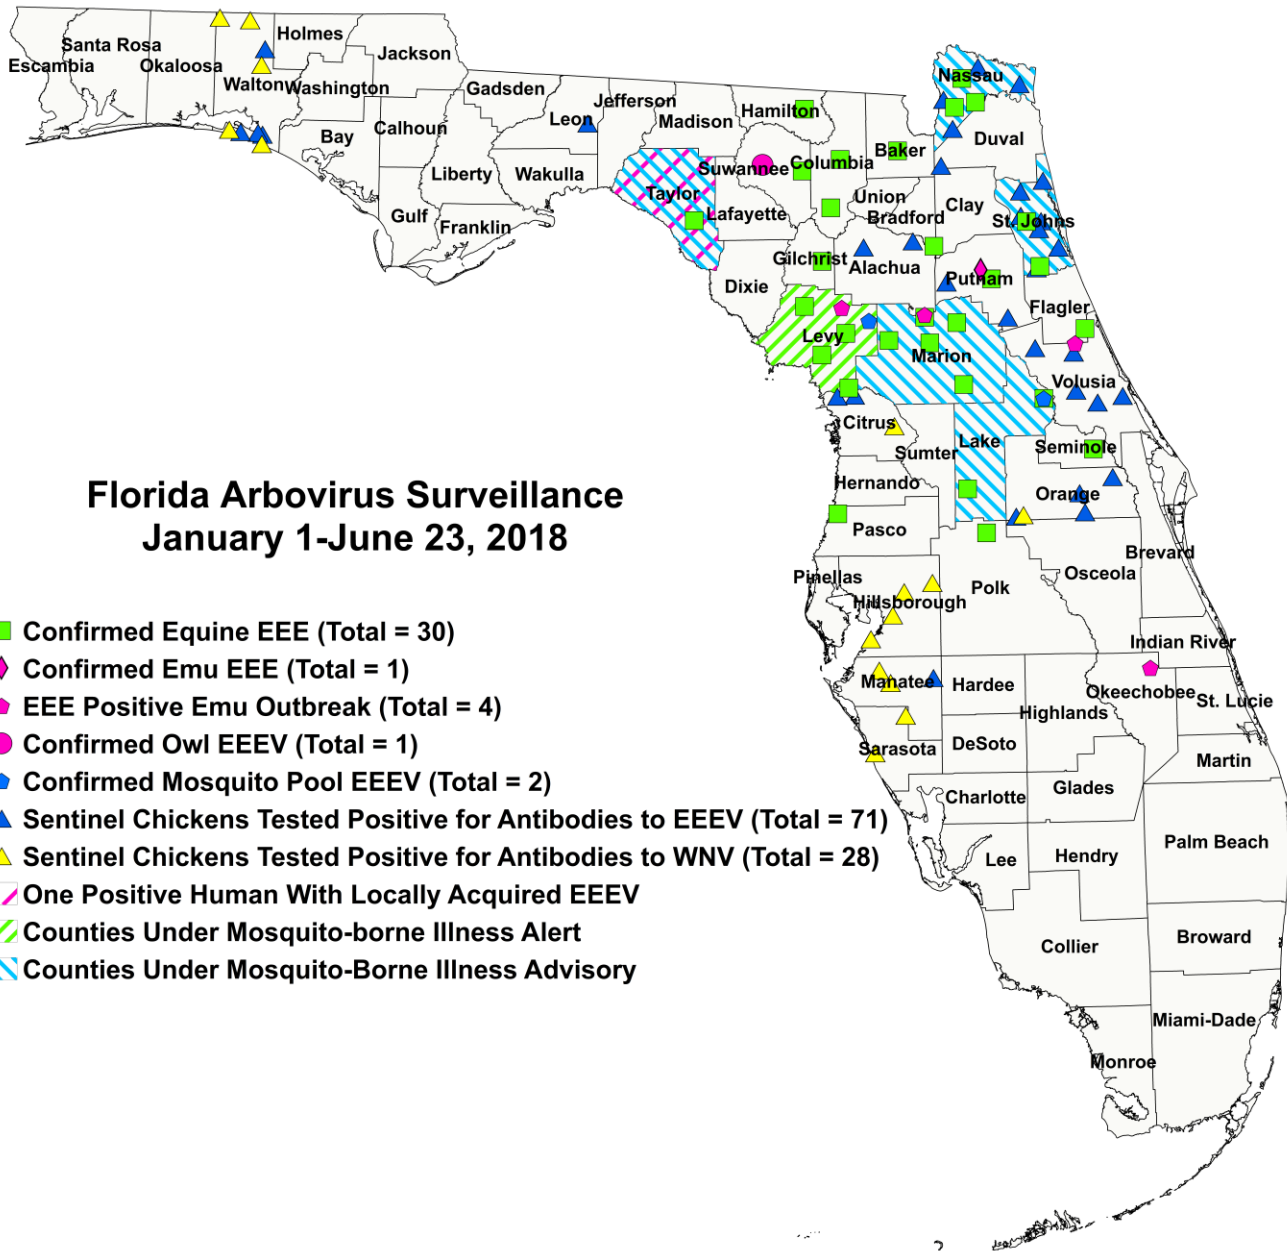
Florida Arbovirus Surveillance
January 1-June 23, 2018

Confirmed Equine EEE (Total = 30)
Confirmed Emu EEE (Total = 1)
EEE Positive Emu Outbreak (Total = 4)
Confirmed Owl EEEV (Total = 1)
Confirmed Mosquito Pool EEEV (Total = 2)
Sentinel Chickens Tested Positive for Antibodies to EEEV (Total = 71)
Sentinel Chickens Tested Positive for Antibodies to WNV (Total = 28)
One Positive Human With Locally Acquired EEEV
Counties Under Mosquito-borne Illness Alert
Counties Under Mosquito-Borne Illness Advisory

Santa Rosa
Escambia
Okaloosa
Holmes
Jackson
Walton
Washington
Gadsden
Jefferson
Leon
Madison
Hamilton
Nassau
Bay
Calhoun
Duval
Suwannee
Columbia
Baker
Liberty
Wakulla
Taylor
Union
Gulf
Franklin
Lafayette
Bradford
Clay
St. Johns
Gilchrist
Alachua
Putnam
Dixie
Flagler
Levy
Marion
Volusia
Citrus
Lake
Sumter
Seminole
Hernando
Orange
Pasco
Brevard
Pinellas
Osceola
Hillsborough
Polk
Indian River
Manatee
Hardee
Okeechobee
St. Lucie
Highlands
Sarasota
DeSoto
Martin
Charlotte
Glades
Palm Beach
Lee
Hendry
Collier
Broward
Miami-Dade
Monroe